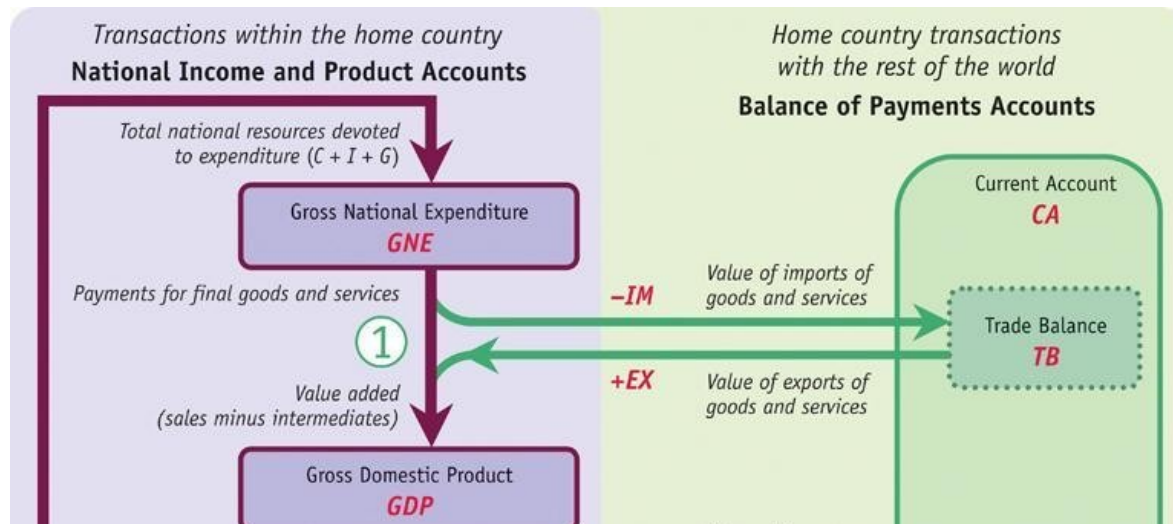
Transactions within the home country
**National Income and Product Accounts**

Total national resources devoted to expenditure ($C + I + G$)

Gross National Expenditure
GNE

Payments for final goods and services

1

Value added (sales minus intermediates)

Gross Domestic Product
GDP

Home country transactions with the rest of the world
**Balance of Payments Accounts**

Current Account
CA

−IM Value of imports of goods and services

Trade Balance
TB

+EX Value of exports of goods and services